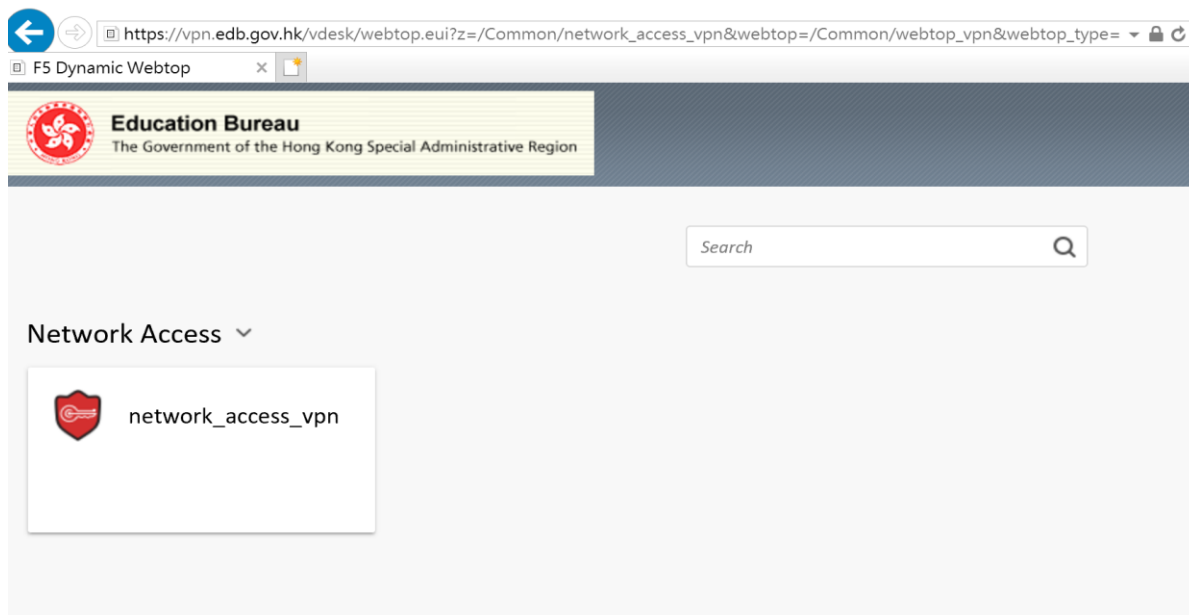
https://vpn.edb.gov.hk/vdesk/webtop.eui?z=/Common/network_access_vpn&webtop=/Common/webtop_vpn&webtop_type=

F5 Dynamic Webtop ×

Education Bureau
The Government of the Hong Kong Special Administrative Region

Search

Network Access

network_access_vpn